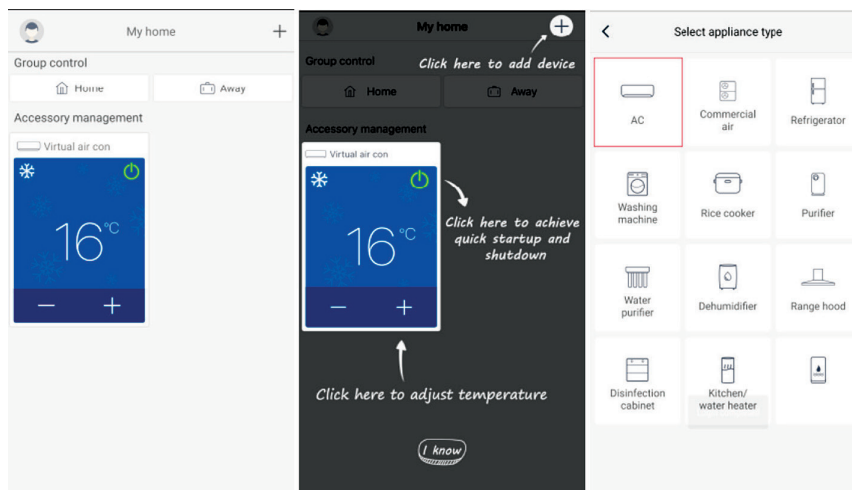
My home
+
Group control
Home
Away
Accessory management
Virtual air con
16°C
—
+

My home
Group control
Click here to add device
Home
Away
Accessory management
Virtual air con
16°C
—
+
Click here to achieve quick startup and shutdown
Click here to adjust temperature
I know

<
Select appliance type
AC
Commercial air
Refrigerator
Washing machine
Rice cooker
Purifier
Water purifier
Dehumidifier
Range hood
Disinfection cabinet
Kitchen/ water heater